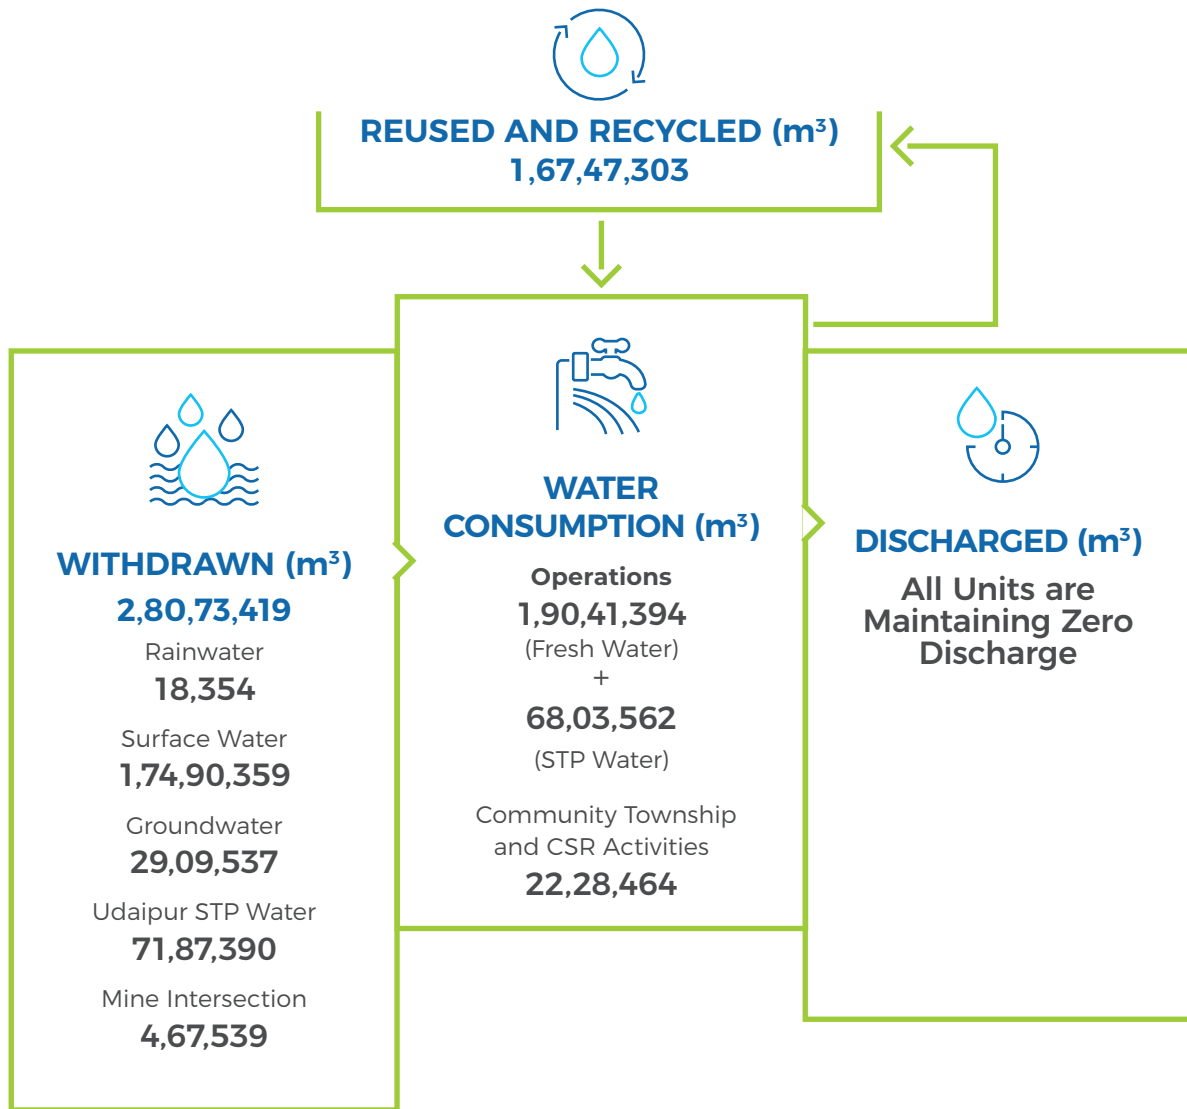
REUSED AND RECYCLED ($m^3$)
1,67,47,303

WITHDRAWN ($m^3$)
2,80,73,419
Rainwater
18,354
Surface Water
1,74,90,359
Groundwater
29,09,537
Udaipur STP Water
71,87,390
Mine Intersection
4,67,539

WATER CONSUMPTION ($m^3$)
Operations
1,90,41,394
(Fresh Water)
+
68,03,562
(STP Water)
Community Township and CSR Activities
22,28,464

DISCHARGED ($m^3$)
All Units are Maintaining Zero Discharge